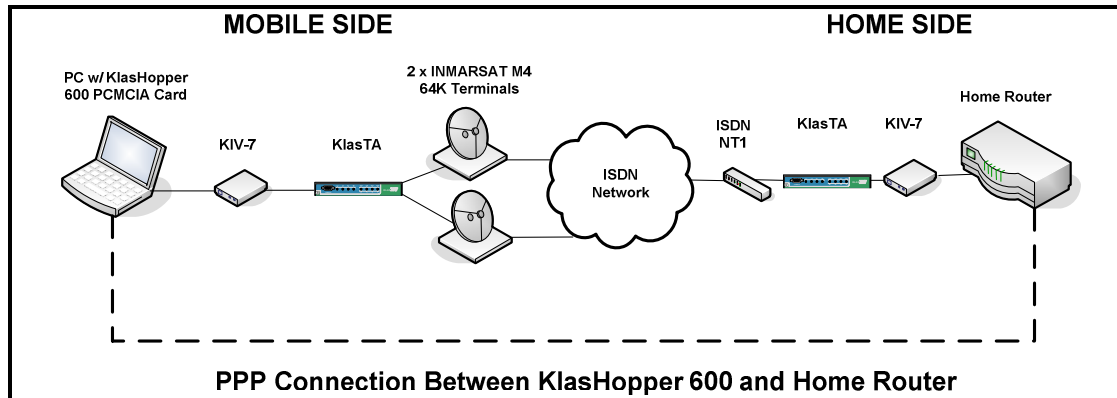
MOBILE SIDE

HOME SIDE

PC w/ KlasHopper 600 PCMCIA Card

KIV-7

KlasTA

2 x INMARSAT M4 64K Terminals

ISDN Network

ISDN NT1

KlasTA

KIV-7

Home Router

PPP Connection Between KlasHopper 600 and Home Router